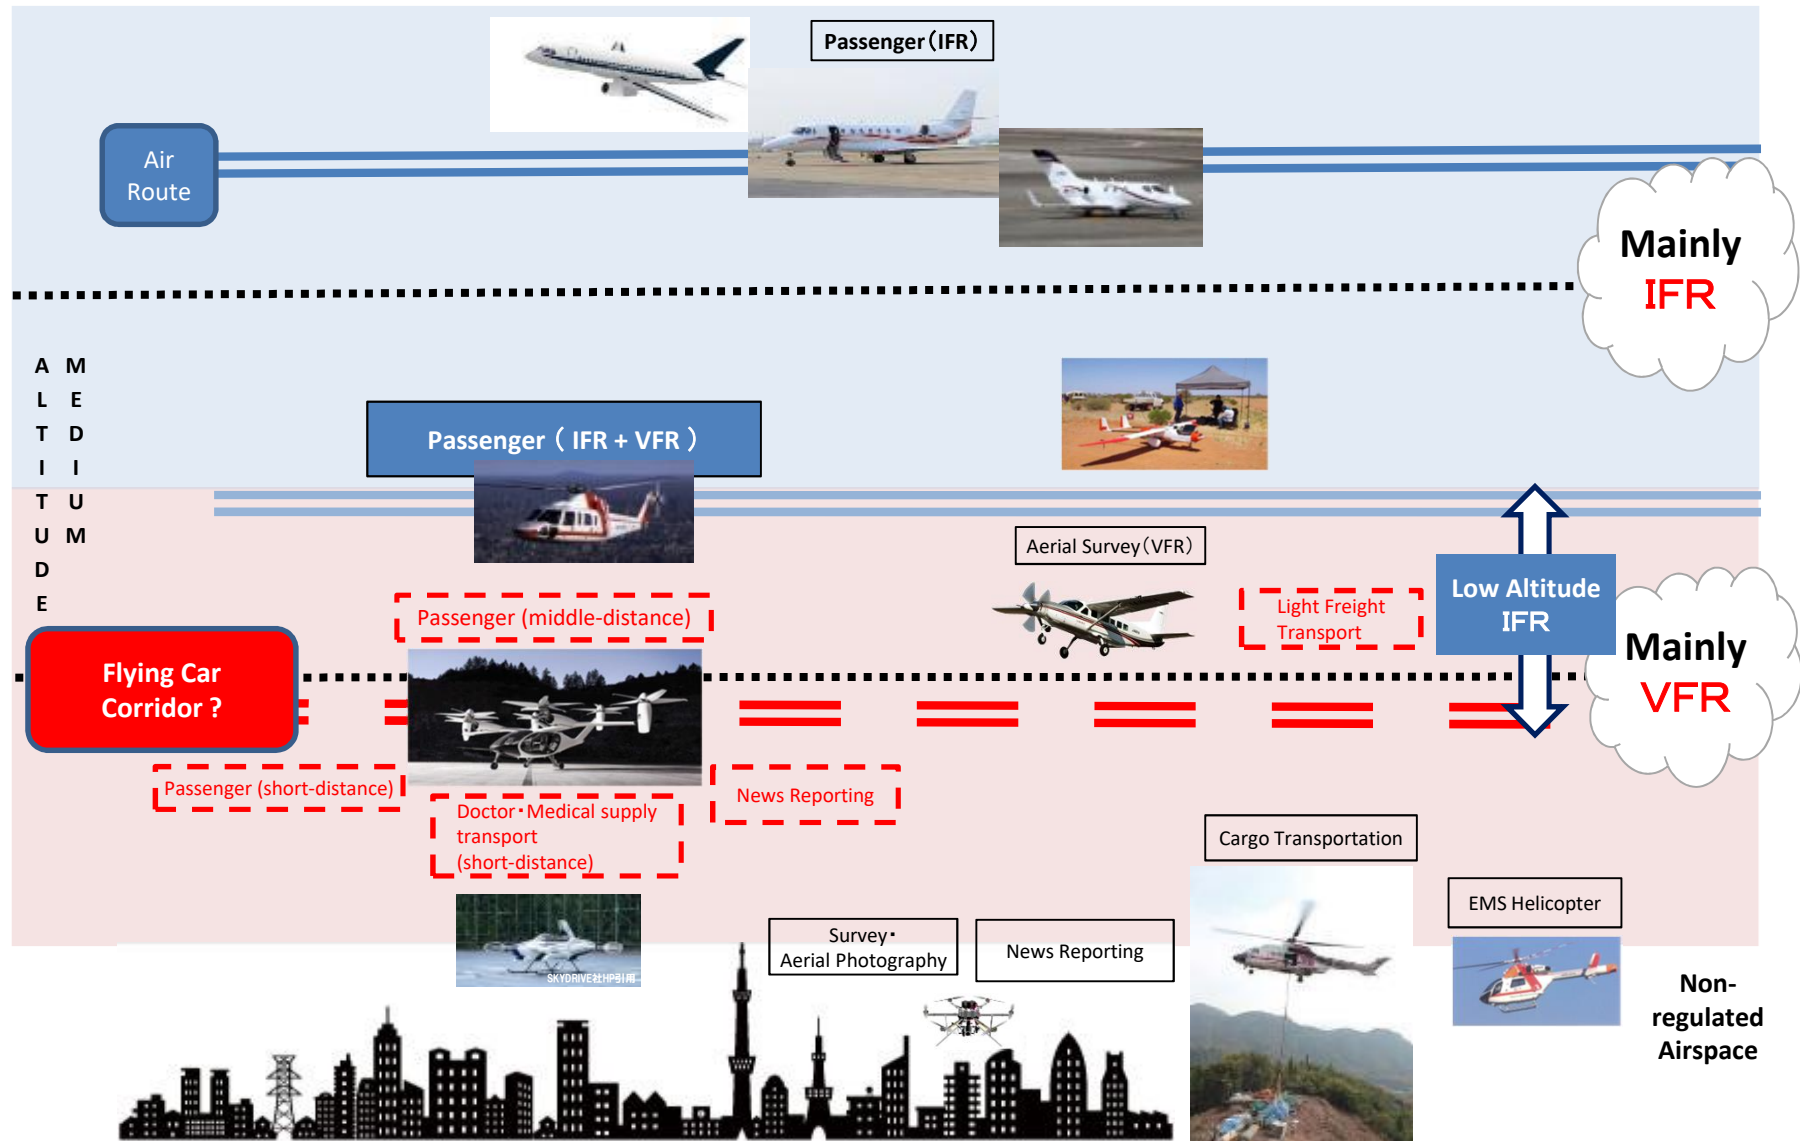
Passenger（IFR）

Air Route

Mainly IFR

ALTITUDE

MEDIUM

Passenger（ IFR + VFR ）

Aerial Survey（VFR）

Passenger (middle-distance)

Light Freight Transport

Low Altitude IFR

Mainly VFR

Flying Car Corridor ?

Passenger (short-distance)

Doctor・Medical supply transport (short-distance)

News Reporting

Cargo Transportation

EMS Helicopter

SKYDRIVE社HP引用

Survey・ Aerial Photography

News Reporting

Non-regulated Airspace